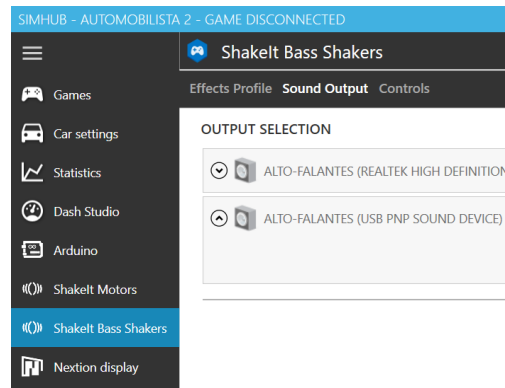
SIMHUB - AUTOMOBILISTA 2 - GAME DISCONNECTED

ShakeIt Bass Shakers

Games
Car settings
Statistics
Dash Studio
Arduino
ShakeIt Motors
ShakeIt Bass Shakers
Nextion display

Effects Profile Sound Output Controls

OUTPUT SELECTION

ALTO-FALANTES (REALTEK HIGH DEFINITION

ALTO-FALANTES (USB PNP SOUND DEVICE)